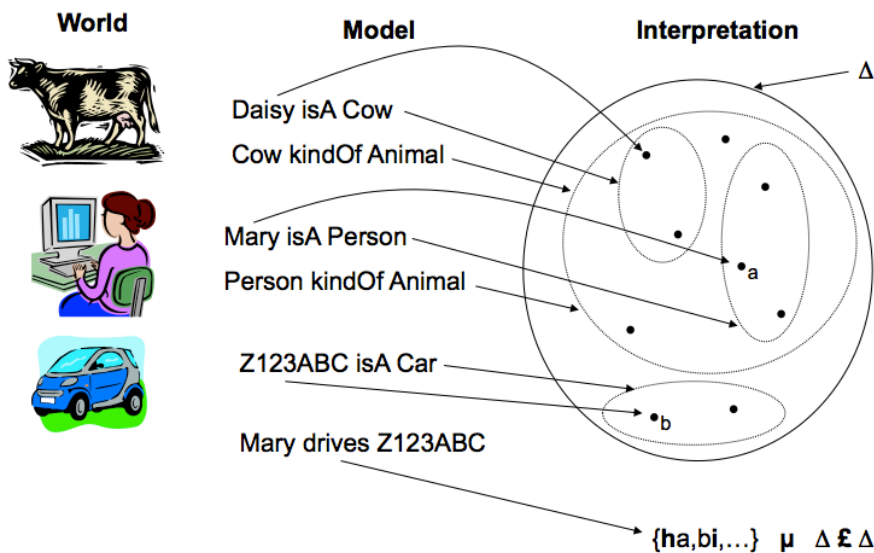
World

Model

Interpretation

$\Delta$

Daisy isA Cow

Cow kindOf Animal

Mary isA Person

Person kindOf Animal

Z123ABC isA Car

Mary drives Z123ABC

a

b

{**h**a,bi,…} **µ** $\Delta$ **£** $\Delta$